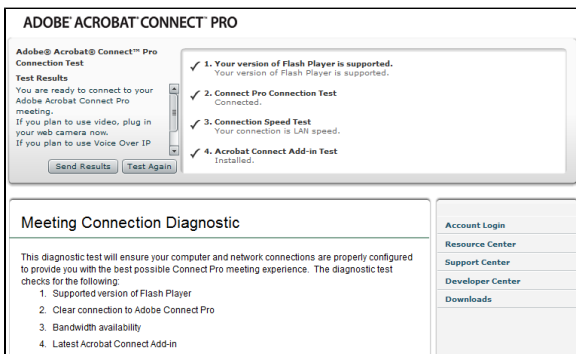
ADOBE® ACROBAT® CONNECT® PRO

Adobe® Acrobat® Connect™ Pro Connection Test

Test Results

You are ready to connect to your Adobe Acrobat Connect Pro meeting.
If you plan to use video, plug in your web camera now.
If you plan to use Voice Over IP

Send Results  Test Again

✓ 1. Your version of Flash Player is supported.
Your version of Flash Player is supported.

✓ 2. Connect Pro Connection Test
Connected.

✓ 3. Connection Speed Test
Your connection is LAN speed.

✓ 4. Acrobat Connect Add-in Test
Installed.

Meeting Connection Diagnostic

This diagnostic test will ensure your computer and network connections are properly configured to provide you with the best possible Connect Pro meeting experience. The diagnostic test checks for the following:

1. Supported version of Flash Player
2. Clear connection to Adobe Connect Pro
3. Bandwidth availability
4. Latest Acrobat Connect Add-in

Account Login
Resource Center
Support Center
Developer Center
Downloads